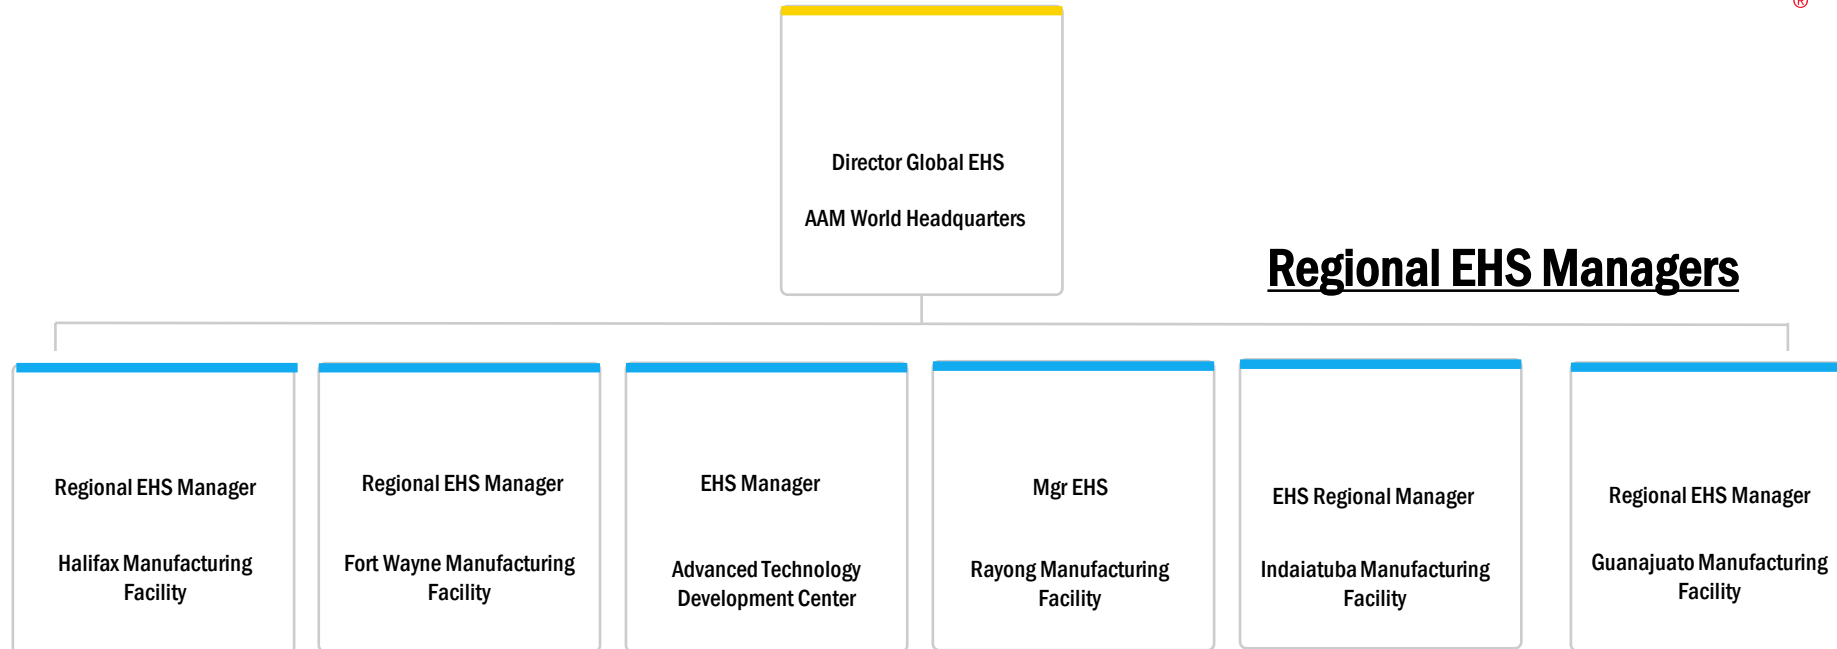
®

Director Global EHS

AAM World Headquarters

Regional EHS Managers

Regional EHS Manager

Halifax Manufacturing Facility

Regional EHS Manager

Fort Wayne Manufacturing Facility

EHS Manager

Advanced Technology Development Center

Mgr EHS

Rayong Manufacturing Facility

EHS Regional Manager

Indaiatuba Manufacturing Facility

Regional EHS Manager

Guanajuato Manufacturing Facility